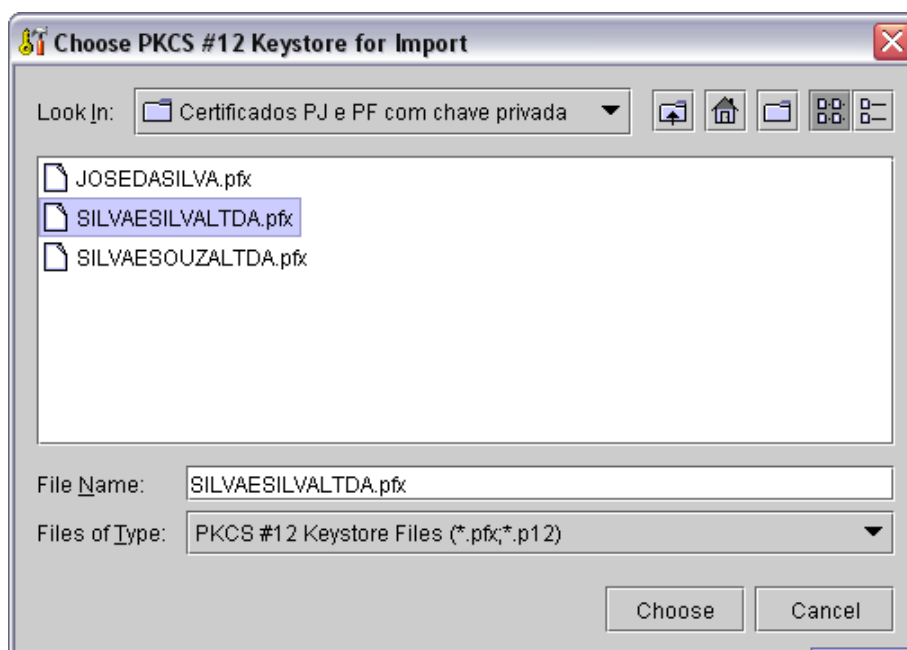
Choose PKCS #12 Keystore for Import

Look In: Certificados PJ e PF com chave privada

JOSEDASILVA.pfx
SILVAESILVALTDA.pfx
SILVAESOUZALTDA.pfx

File Name: SILVAESILVALTDA.pfx
Files of Type: PKCS #12 Keystore Files (*.pfx;*.p12)

Choose
Cancel